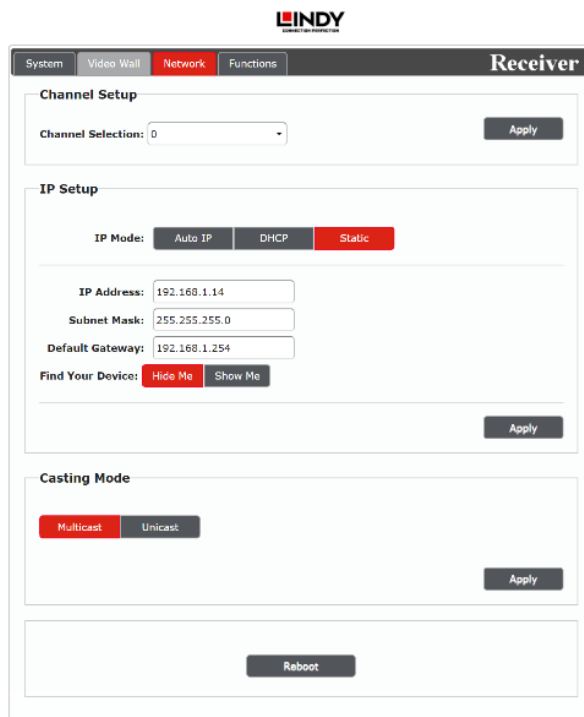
LINDY
CONNECTION PERFECTION

System | Video Wall | Network | Functions

Receiver

Channel Setup

Channel Selection: 0

Apply

IP Setup

IP Mode: Auto IP | DHCP | Static

IP Address: 192.168.1.14
Subnet Mask: 255.255.255.0
Default Gateway: 192.168.1.254
Find Your Device: Hide Me | Show Me

Apply

Casting Mode

Multicast | Unicast

Apply

Reboot